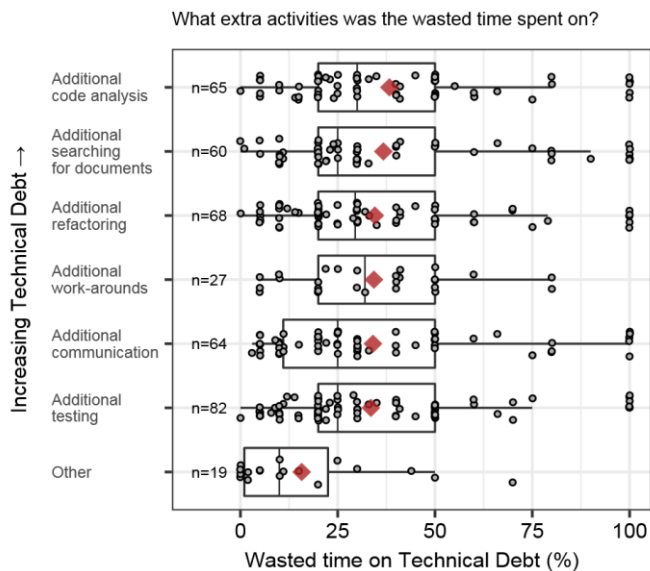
What extra activities was the wasted time spent on?

Increasing Technical Debt →

Additional code analysis
n=65

Additional searching for documents
n=60

Additional refactoring
n=68

Additional work-arounds
n=27

Additional communication
n=64

Additional testing
n=82

Other
n=19

0
25
50
75
100

Wasted time on Technical Debt (%)